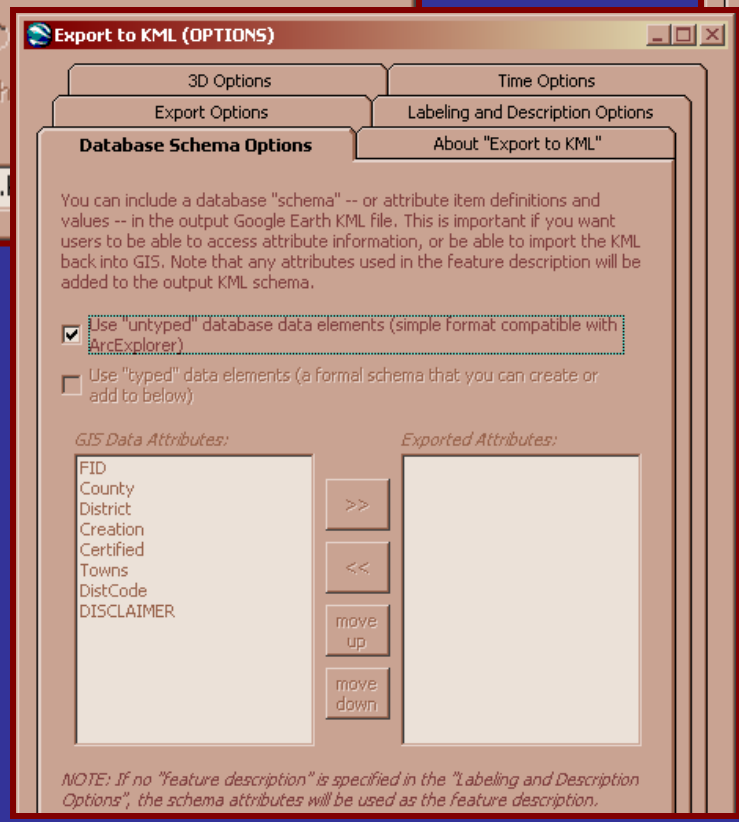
Export to KML (OPTIONS)

3D Options
Time Options
Export Options
Labeling and Description Options
Database Schema Options
About "Export to KML"

You can include a database "schema" -- or attribute item definitions and values -- in the output Google Earth KML file. This is important if you want users to be able to access attribute information, or be able to import the KML back into GIS. Note that any attributes used in the feature description will be added to the output KML schema.

Use "untyped" database data elements (simple format compatible with ArcExplorer)

Use "typed" data elements (a formal schema that you can create or add to below)

GIS Data Attributes:
Exported Attributes:

FID
County
District
Creation
Certified
Towns
DistCode
DISCLAIMER

>>
<<
move up
move down

NOTE: If no "feature description" is specified in the "Labeling and Description Options", the schema attributes will be used as the feature description.